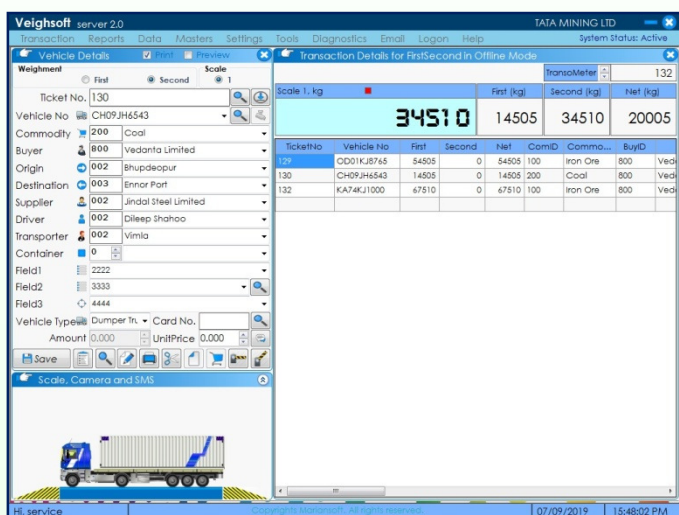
Veighsoft server 2.0

TATA MINING LTD

Transaction Reports Data Masters Settings Tools Diagnostics Email Logon Help

System Status: Active

Vehicle Details

Print Preview

Weighment

First Second

Scale

1

Ticket No. 130

Vehicle No CH09JH6543

Commodity 200 Coal

Buyer 800 Vedanta Limited

Origin 002 Bhupdeopur

Destination 003 Ennor Port

Supplier 002 Jindal Steel Limited

Driver 002 Dileep Shahoo

Transporter 002 Vimla

Container 0

Field1 2222

Field2 3333

Field3 4444

Vehicle Type Dumper Tr. Card No.

Amount 0.000 UnitPrice 0.000

Save

Scale, Camera and SMS

Transaction Details for FirstSecond in Offline Mode

TransoMeter 132

| Scale 1. kg | First (kg) | Second (kg) | Net (kg) |
|---|---|---|---|
| 34510 | 14505 | 34510 | 20005 |

| TicketNo | Vehicle No | First | Second | Net | ComID | Commo... | BuyID | |
|---|---|---|---|---|---|---|---|---|
| 129 | OD01KJ8765 | 54505 | 0 | 54505 | 100 | Iron Ore | 800 | Ved |
| 130 | CH09JH6543 | 14505 | 0 | 14505 | 200 | Coal | 800 | Ved |
| 132 | KA74KJ1000 | 67510 | 0 | 67510 | 100 | Iron Ore | 800 | Ved |

Hi, service

Copyrights Marlonsoft. All rights reserved.

07/09/2019

15:48:02 PM